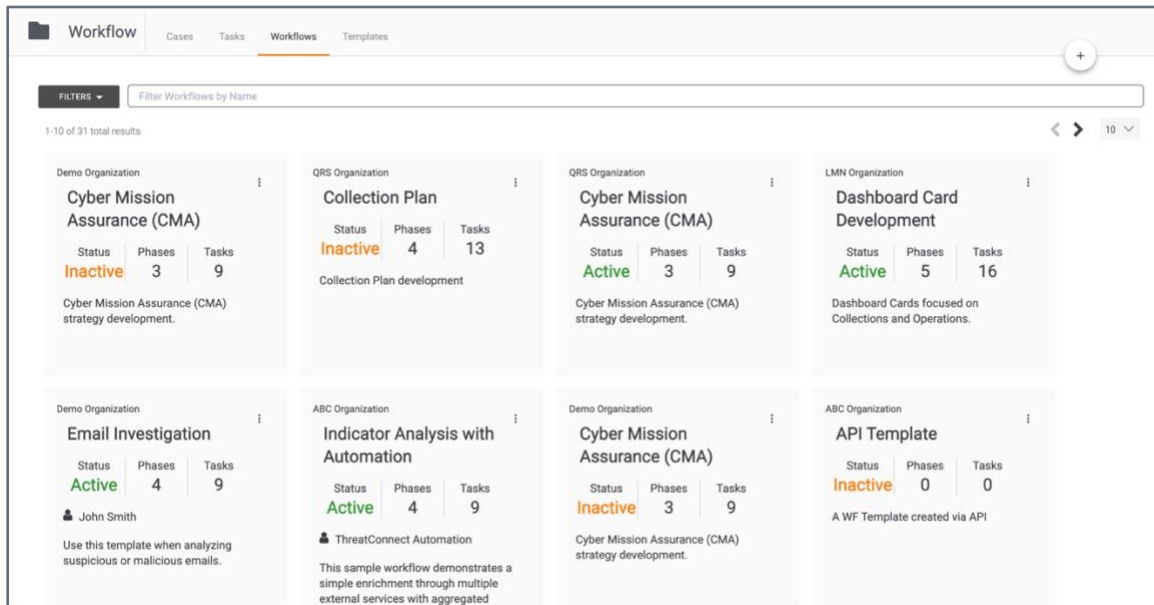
Workflow

Cases Tasks Workflows Templates

+

FILTERS ▾ Filter Workflows by Name

1-10 of 31 total results

10

Demo Organization

Cyber Mission Assurance (CMA)

| Status | Phases | Tasks |
|---|---|---|
| Inactive | 3 | 9 |

Cyber Mission Assurance (CMA) strategy development.

QRS Organization

Collection Plan

| Status | Phases | Tasks |
|---|---|---|
| Inactive | 4 | 13 |

Collection Plan development

QRS Organization

Cyber Mission Assurance (CMA)

| Status | Phases | Tasks |
|---|---|---|
| Active | 3 | 9 |

Cyber Mission Assurance (CMA) strategy development.

LMN Organization

Dashboard Card Development

| Status | Phases | Tasks |
|---|---|---|
| Active | 5 | 16 |

Dashboard Cards focused on Collections and Operations.

Demo Organization

Email Investigation

| Status | Phases | Tasks |
|---|---|---|
| Active | 4 | 9 |

John Smith

Use this template when analyzing suspicious or malicious emails.

ABC Organization

Indicator Analysis with Automation

| Status | Phases | Tasks |
|---|---|---|
| Active | 4 | 9 |

ThreatConnect Automation

This sample workflow demonstrates a simple enrichment through multiple external services with aggregated

Demo Organization

Cyber Mission Assurance (CMA)

| Status | Phases | Tasks |
|---|---|---|
| Inactive | 3 | 9 |

Cyber Mission Assurance (CMA) strategy development.

ABC Organization

API Template

| Status | Phases | Tasks |
|---|---|---|
| Inactive | 0 | 0 |

A WF Template created via API